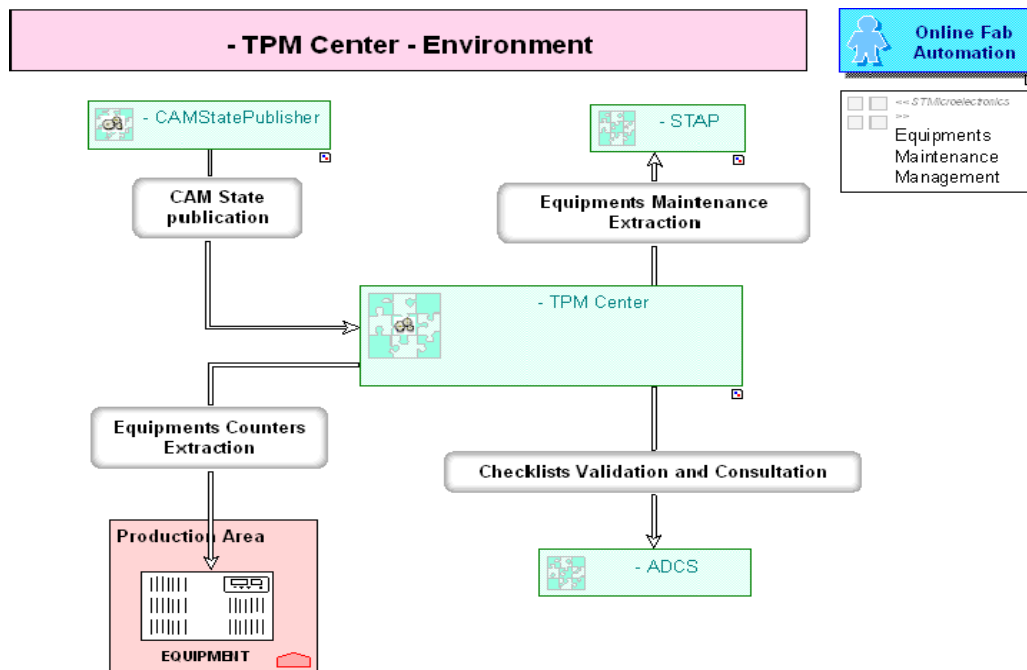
- TPM Center - Environment

Online Fab Automation

<<STMicroelectronics>>

Equipments Maintenance Management

- CAMStatePublisher

CAM State publication

- STAP

Equipments Maintenance Extraction

- TPM Center

Equipments Counters Extraction

Checklists Validation and Consultation

Production Area

EQUIPMENT

- ADCS